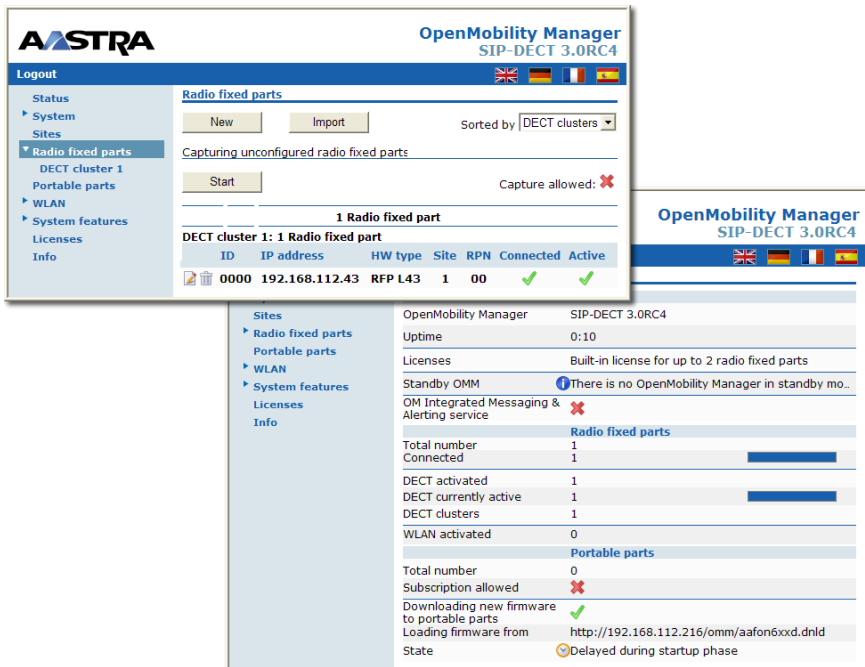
AASTRA

OpenMobility Manager
SIP-DECT 3.0RC4

Logout

Status
System
Sites
Radio fixed parts
DECT cluster 1
Portable parts
WLAN
System features
Licenses
Info

Radio fixed parts

New Import Sorted by DECT clusters

Capturing unconfigured radio fixed parts

Start Capture allowed:

1 Radio fixed part

DECT cluster 1: 1 Radio fixed part

| ID | IP address | HW type | Site | RPN | Connected | Active |
|---|---|---|---|---|---|---|
| 0000 | 192.168.112.43 | RFP L43 | 1 | 00 | | |

OpenMobility Manager
SIP-DECT 3.0RC4

Sites
Radio fixed parts
Portable parts
WLAN
System features
Licenses
Info

| | |
|---|---|
| OpenMobility Manager | SIP-DECT 3.0RC4 |
| Uptime | 0:10 |
| Licenses | Built-in license for up to 2 radio fixed parts |
| Standby OMM | There is no OpenMobility Manager in standby mo... |
| OM Integrated Messaging & Alerting service | |
| | Radio fixed parts |
| Total number | 1 |
| Connected | 1 |
| DECT activated | 1 |
| DECT currently active | 1 |
| DECT clusters | 1 |
| WLAN activated | 0 |
| | Portable parts |
| Total number | 0 |
| Subscription allowed | |
| Downloading new firmware to portable parts | |
| Loading firmware from | http://192.168.112.216/omm/aafon6xxd.dnld |
| State | Delayed during startup phase |